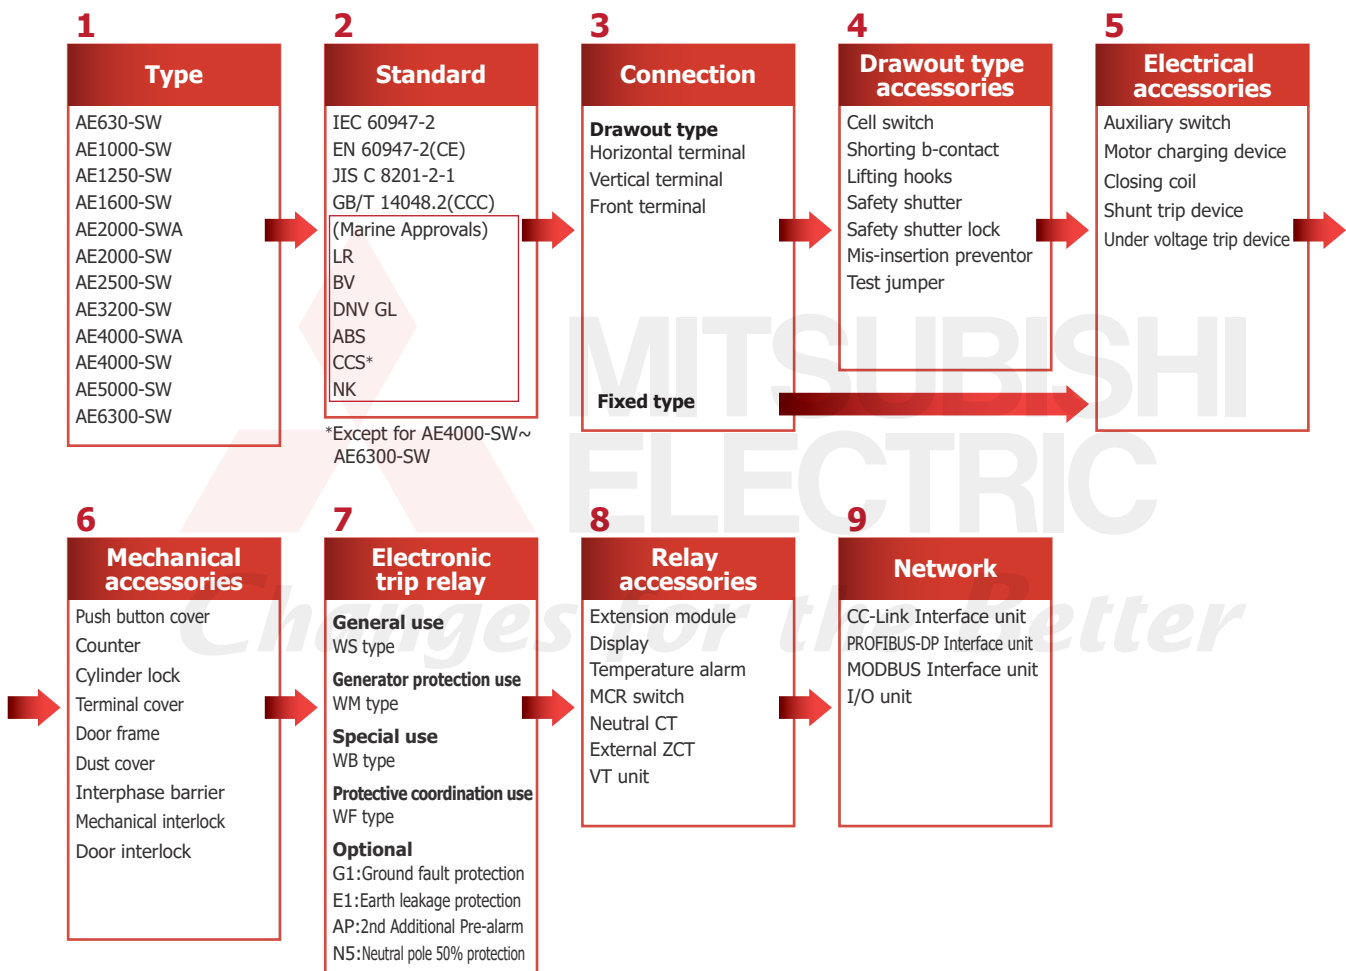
1
Type
AE630-SW
AE1000-SW
AE1250-SW
AE1600-SW
AE2000-SWA
AE2000-SW
AE2500-SW
AE3200-SW
AE4000-SWA
AE4000-SW
AE5000-SW
AE6300-SW

2
Standard
IEC 60947-2
EN 60947-2(CE)
JIS C 8201-2-1
GB/T 14048.2(CCC)
(Marine Approvals)
LR
BV
DNV GL
ABS
CCS*
NK
*Except for AE4000-SW~ AE6300-SW

3
Connection
Drawout type
Horizontal terminal
Vertical terminal
Front terminal
Fixed type

4
Drawout type accessories
Cell switch
Shorting b-contact
Lifting hooks
Safety shutter
Safety shutter lock
Mis-insertion preventor
Test jumper

5
Electrical accessories
Auxiliary switch
Motor charging device
Closing coil
Shunt trip device
Under voltage trip device

MITSUBISHI ELECTRIC
Changes for the Better

6
Mechanical accessories
Push button cover
Counter
Cylinder lock
Terminal cover
Door frame
Dust cover
Interphase barrier
Mechanical interlock
Door interlock

7
Electronic trip relay
General use
WS type
Generator protection use
WM type
Special use
WB type
Protective coordination use
WF type
Optional
G1:Ground fault protection
E1:Earth leakage protection
AP:2nd Additional Pre-alarm
N5:Neutral pole 50% protection

8
Relay accessories
Extension module
Display
Temperature alarm
MCR switch
Neutral CT
External ZCT
VT unit

9
Network
CC-Link Interface unit
PROFIBUS-DP Interface unit
MODBUS Interface unit
I/O unit